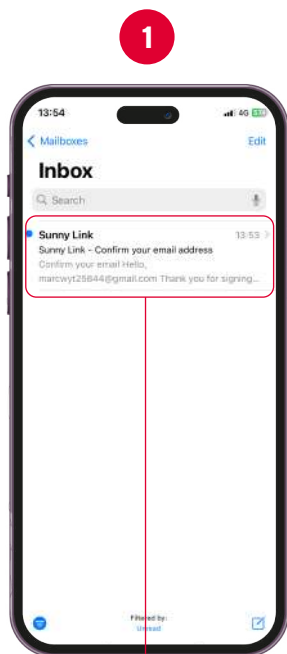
1

13:54

4G

Mailboxes

Edit

Inbox

Search

Sunny Link

13:53

Sunny Link - Confirm your email address

Confirm your email Hello,

marcwyt25844@gmail.com Thank you for signing...

Filtered by:

Unread